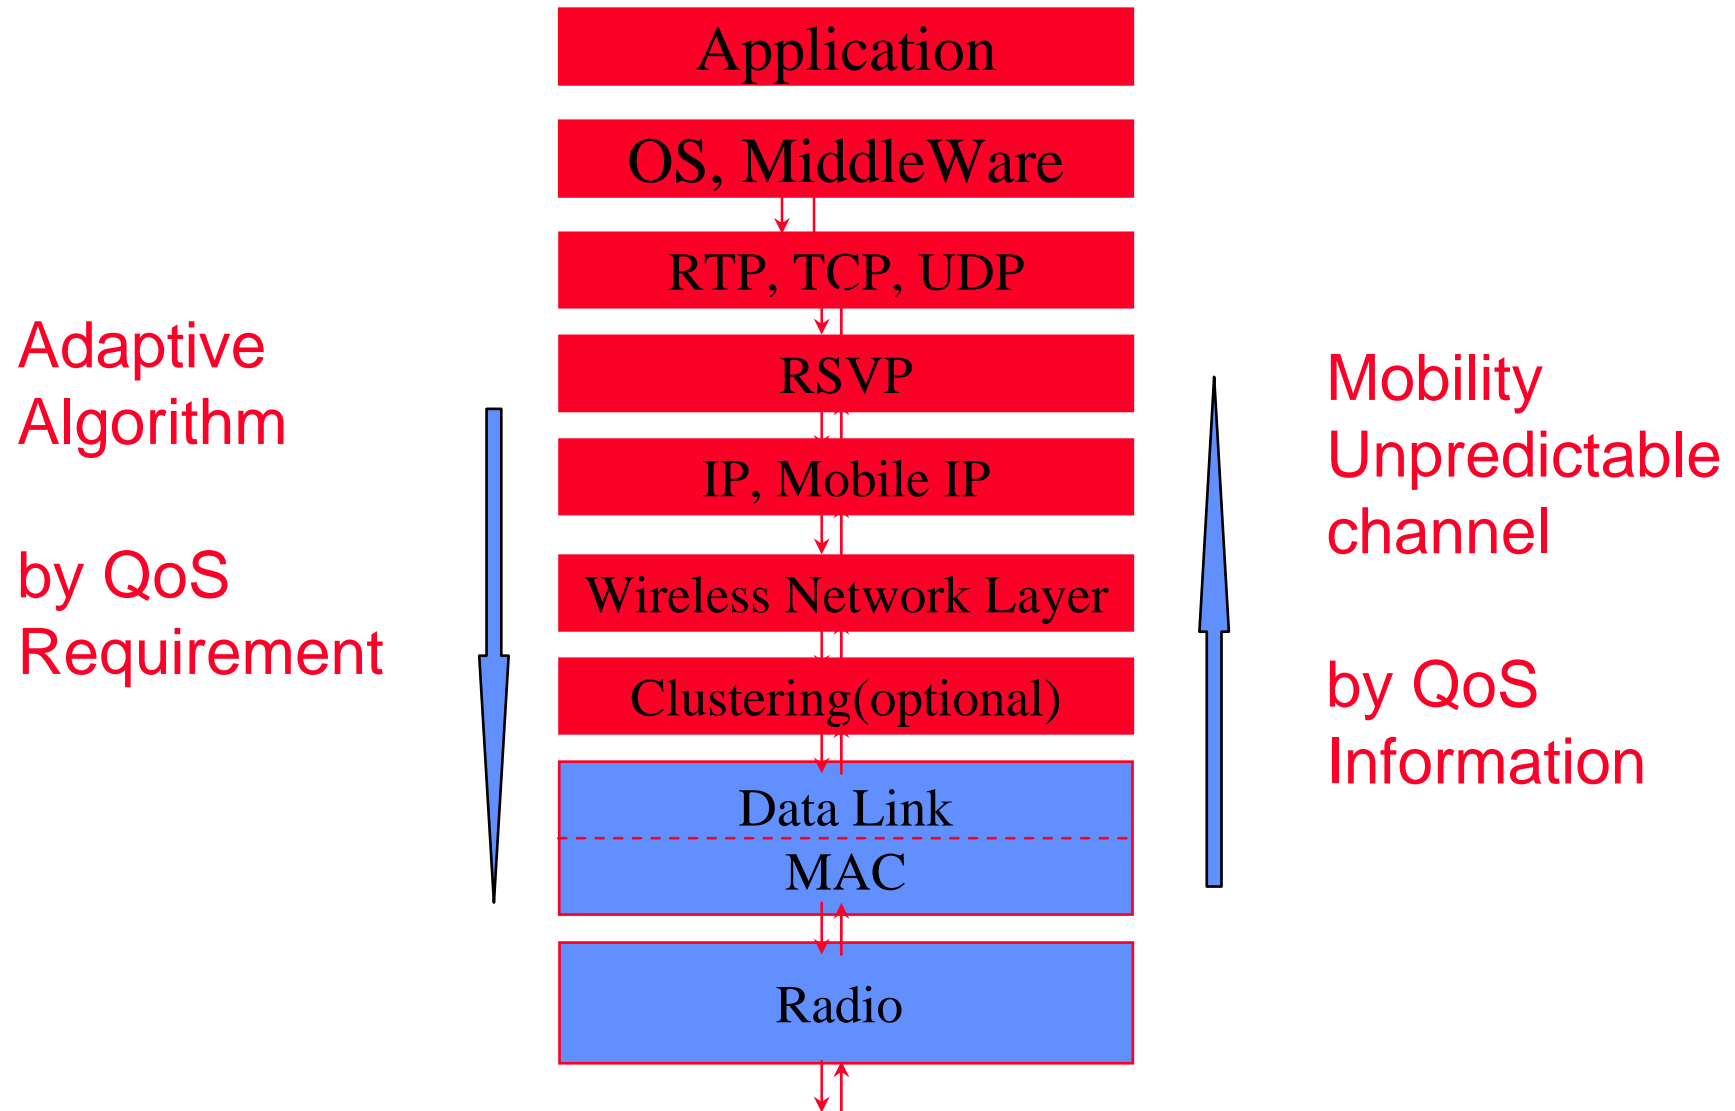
Adaptive Algorithm

by QoS Requirement

Application

OS, MiddleWare

RTP, TCP, UDP

RSVP

IP, Mobile IP

Wireless Network Layer

Clustering(optional)

Data Link

MAC

Radio

Mobility Unpredictable channel

by QoS Information